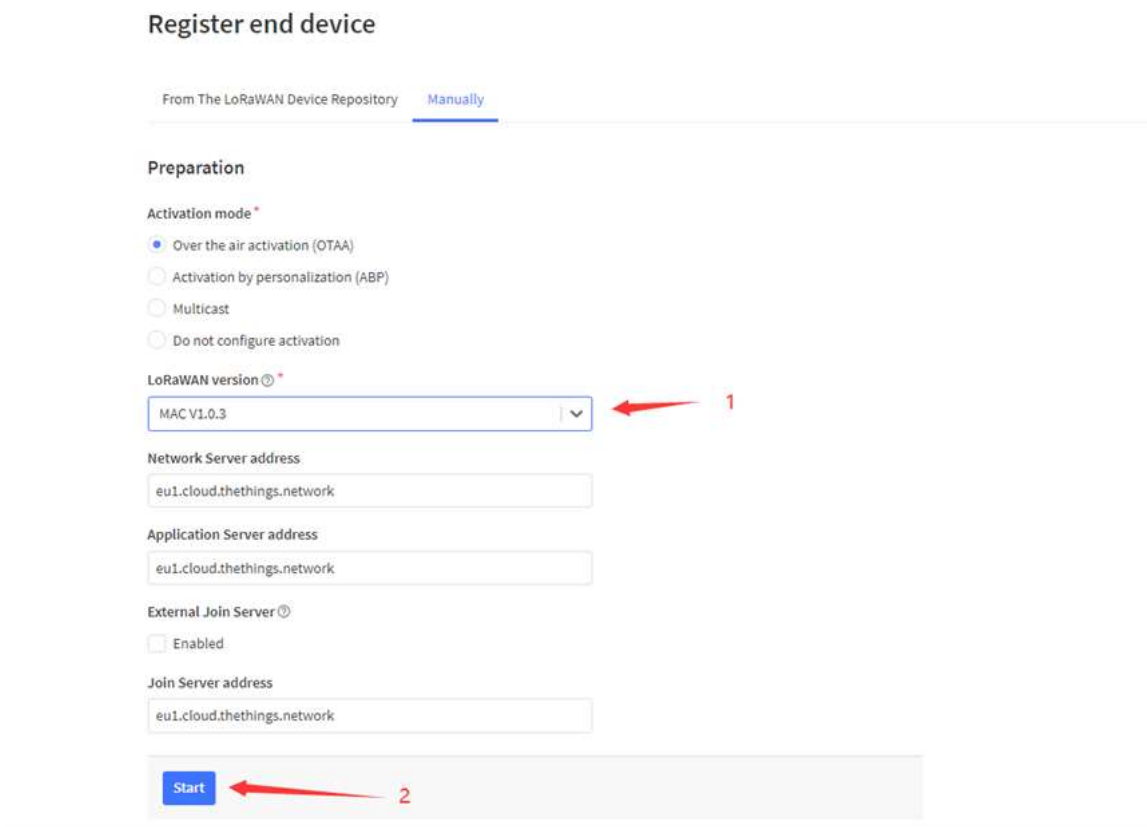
Register end device

From The LoRaWAN Device Repository Manually

Preparation

Activation mode *

Over the air activation (OTAA)

Activation by personalization (ABP)

Multicast

Do not configure activation

LoRaWAN version ⓘ *

MAC V1.0.3

1

Network Server address

eu1.cloud.thethings.network

Application Server address

eu1.cloud.thethings.network

External Join Server ⓘ

Enabled

Join Server address

eu1.cloud.thethings.network

Start

2